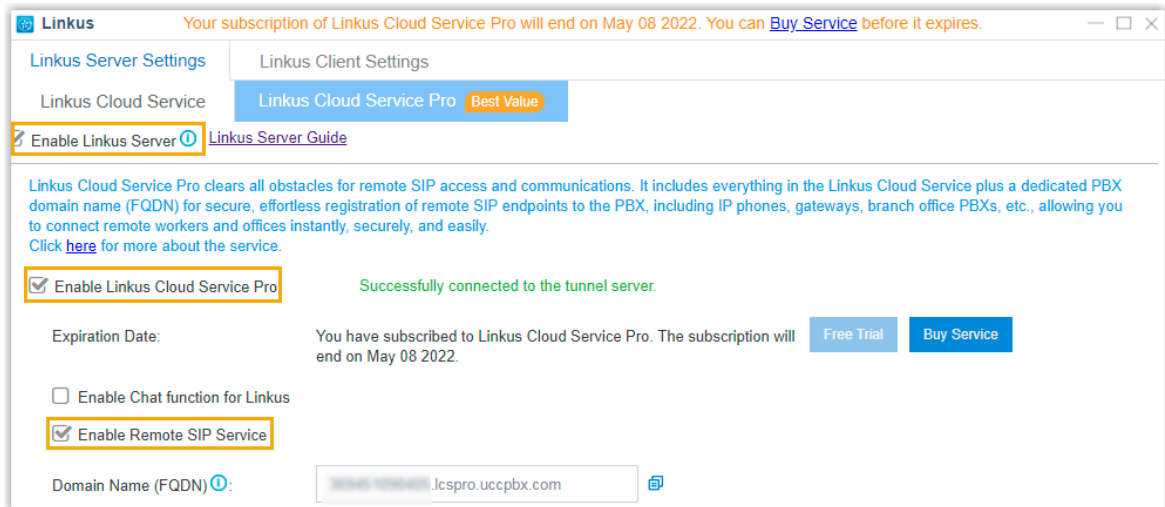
Linkus Your subscription of Linkus Cloud Service Pro will end on May 08 2022. You can Buy Service before it expires.

Linkus Server Settings

Linkus Client Settings

Linkus Cloud Service

Linkus Cloud Service Pro Best Value

Enable Linkus Server

Linkus Server Guide

Linkus Cloud Service Pro clears all obstacles for remote SIP access and communications. It includes everything in the Linkus Cloud Service plus a dedicated PBX domain name (FQDN) for secure, effortless registration of remote SIP endpoints to the PBX, including IP phones, gateways, branch office PBXs, etc., allowing you to connect remote workers and offices instantly, securely, and easily.
Click here for more about the service.

Enable Linkus Cloud Service Pro

Successfully connected to the tunnel server.

Expiration Date:

You have subscribed to Linkus Cloud Service Pro. The subscription will end on May 08 2022.

Free Trial

Buy Service

Enable Chat function for Linkus

Enable Remote SIP Service

Domain Name (FQDN):

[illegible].lcspro.uccpbx.com